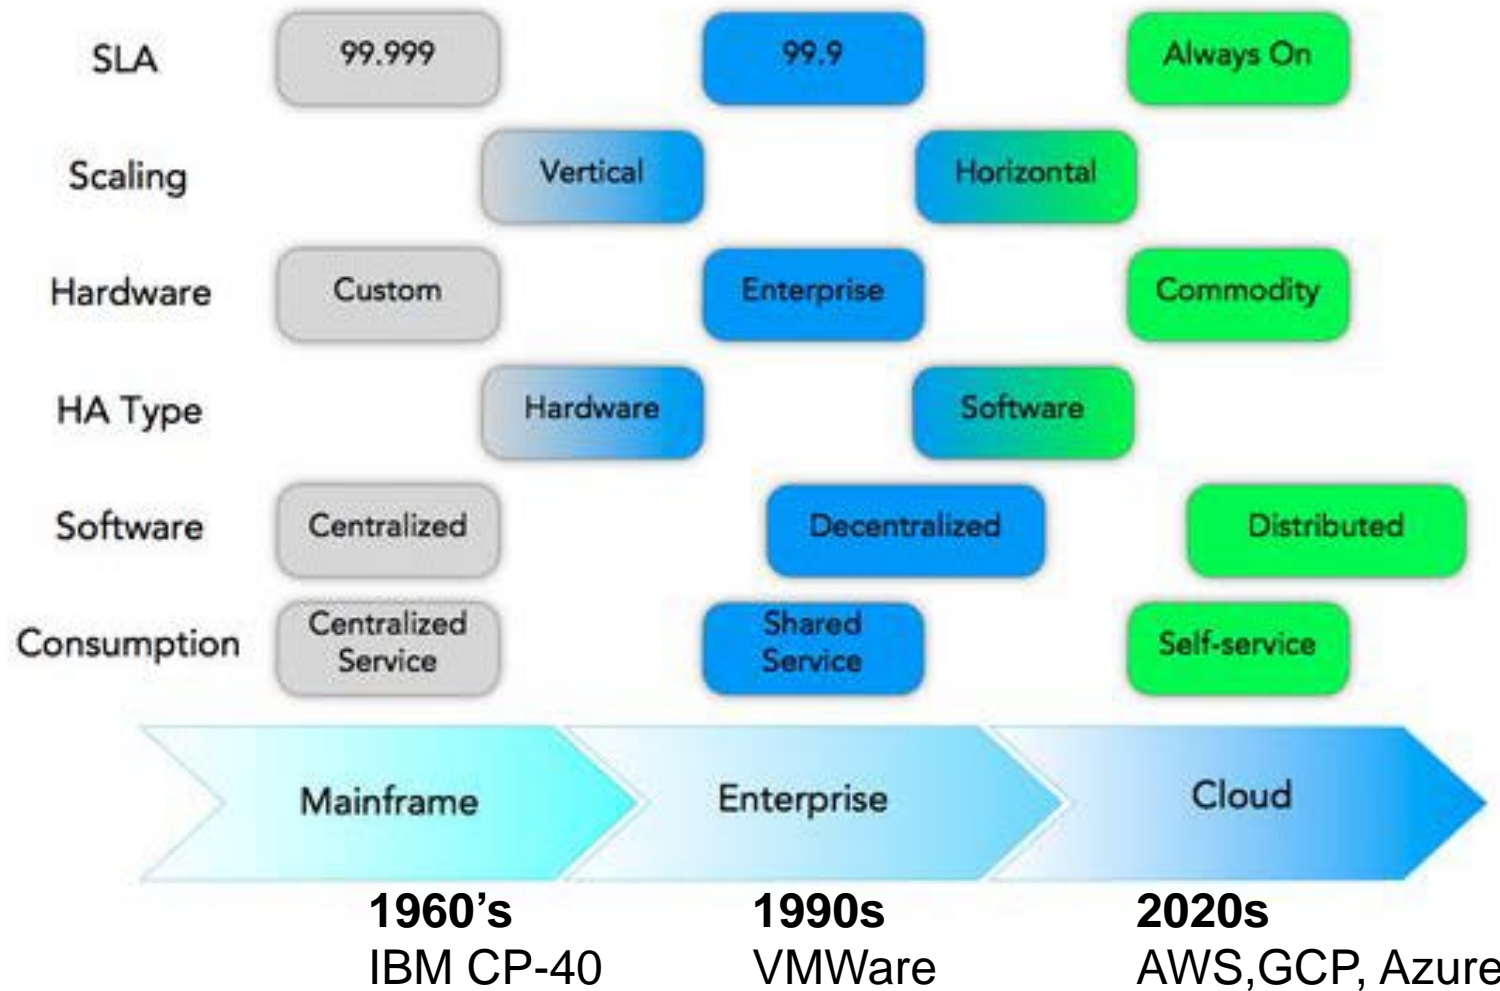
SLA 99.999 99.9 Always On

Scaling Vertical Horizontal

Hardware Custom Enterprise Commodity

HA Type Hardware Software

Software Centralized Decentralized Distributed

Consumption Centralized Service Shared Service Self-service

Mainframe Enterprise Cloud

**1960’s**
IBM CP-40

**1990s**
VMWare

**2020s**
AWS,GCP, Azure